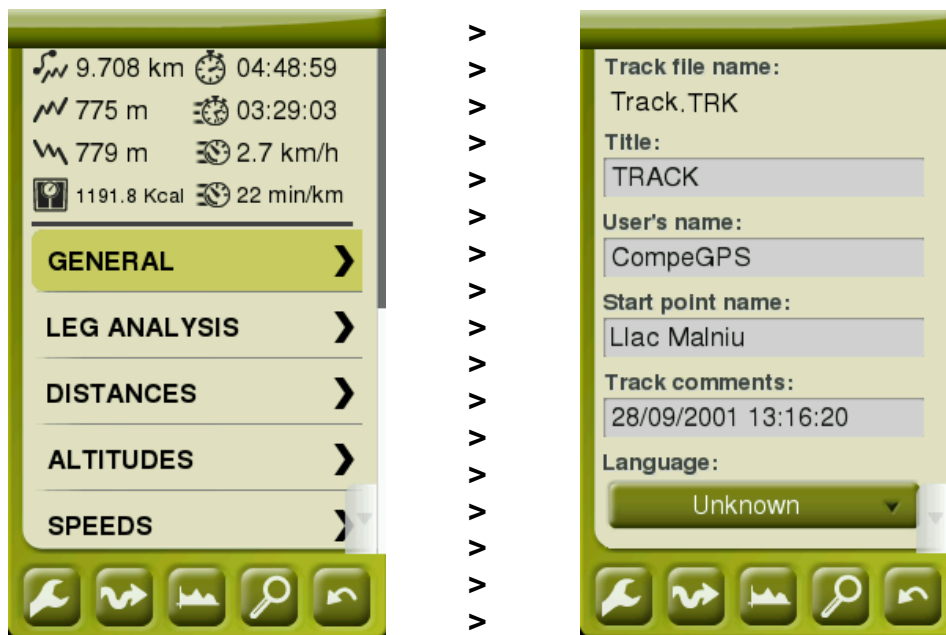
9.708 km 04:48:59
775 m 03:29:03
779 m 2.7 km/h
1191.8 Kcal 22 min/km

GENERAL ❯
LEG ANALYSIS ❯
DISTANCES ❯
ALTITUDES ❯
SPEEDS ❯

>
>
>
>
>
>
>
>
>
>
>
>
>
>
>
>
>

Track file name:
Track.TRK
Title:
TRACK
User's name:
CompeGPS
Start point name:
Llac Malniu
Track comments:
28/09/2001 13:16:20
Language:
Unknown